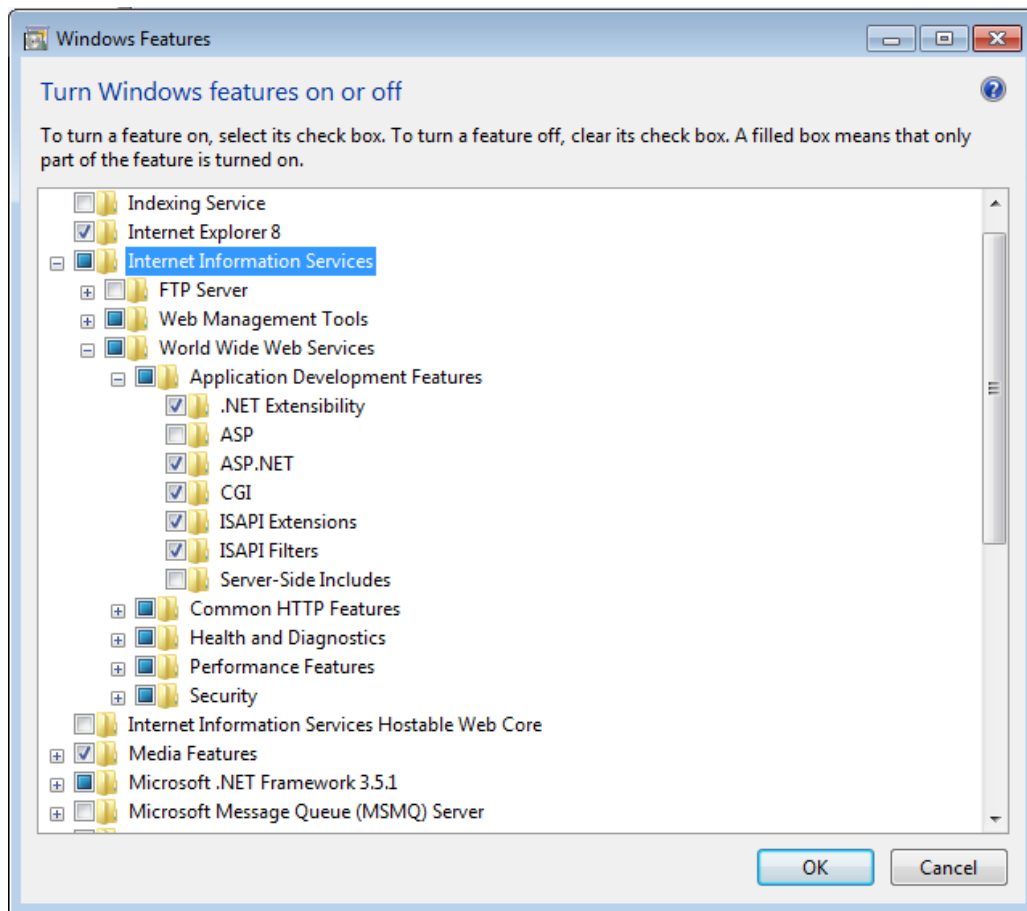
Windows Features

Turn Windows features on or off

To turn a feature on, select its check box. To turn a feature off, clear its check box. A filled box means that only part of the feature is turned on.

Indexing Service
Internet Explorer 8
Internet Information Services
FTP Server
Web Management Tools
World Wide Web Services
Application Development Features
.NET Extensibility
ASP
ASP.NET
CGI
ISAPI Extensions
ISAPI Filters
Server-Side Includes
Common HTTP Features
Health and Diagnostics
Performance Features
Security
Internet Information Services Hostable Web Core
Media Features
Microsoft .NET Framework 3.5.1
Microsoft Message Queue (MSMQ) Server

OK
Cancel